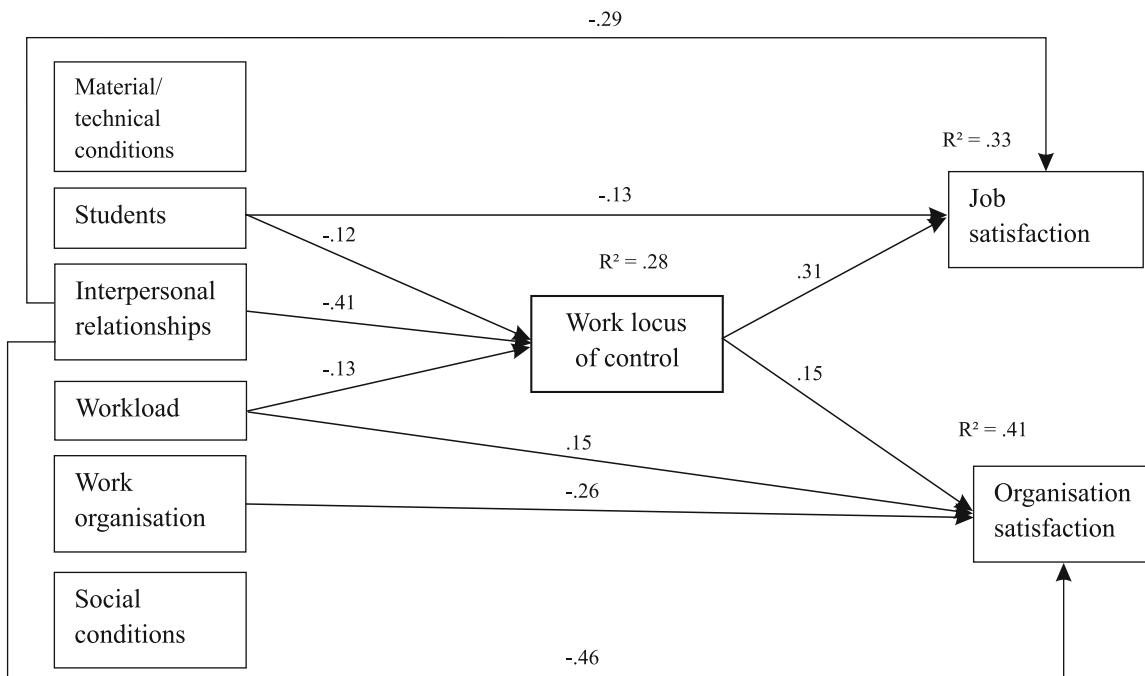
-.29

Material/ technical conditions

R² = .33

Students

-.13

Job satisfaction

-.12

R² = .28

.31

Interpersonal relationships

-.41

Work locus of control

-.13

.15

Workload

R² = .41

.15

Work organisation

-.26

Organisation satisfaction

Social conditions

-.46